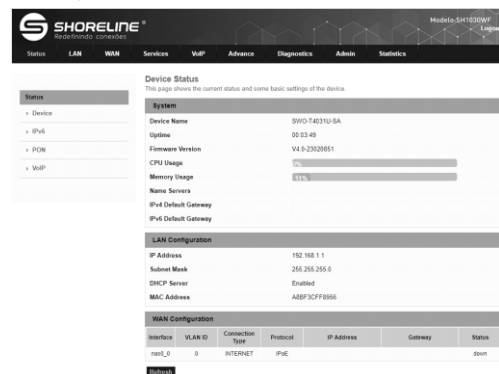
SHORELINE®
Redefinindo conexões

Modelo:SH1030WF
Logout

Status LAN WAN Services VoIP Advance Diagnostics Admin Statistics

Status
› Device
› IPv6
› PON
› VoIP

Device Status
This page shows the current status and some basic settings of the device.

System

| Device Name | SWO-T4031U-SA |
|---|---|
| Uptime | 00:03:49 |
| Firmware Version | V4.0-23020851 |
| CPU Usage | 7% |
| Memory Usage | 31% |
| Name Servers | |
| IPv4 Default Gateway | |
| IPv6 Default Gateway | |

LAN Configuration

| IP Address | 192.168.1.1 |
|---|---|
| Subnet Mask | 255.255.255.0 |
| DHCP Server | Enabled |
| MAC Address | A8BF3CFF8956 |

WAN Configuration

| Interface | VLAN ID | Connection Type | Protocol | IP Address | Gateway | Status |
|---|---|---|---|---|---|---|
| nas0_0 | 0 | INTERNET | IPoE | | | down |

Refresh